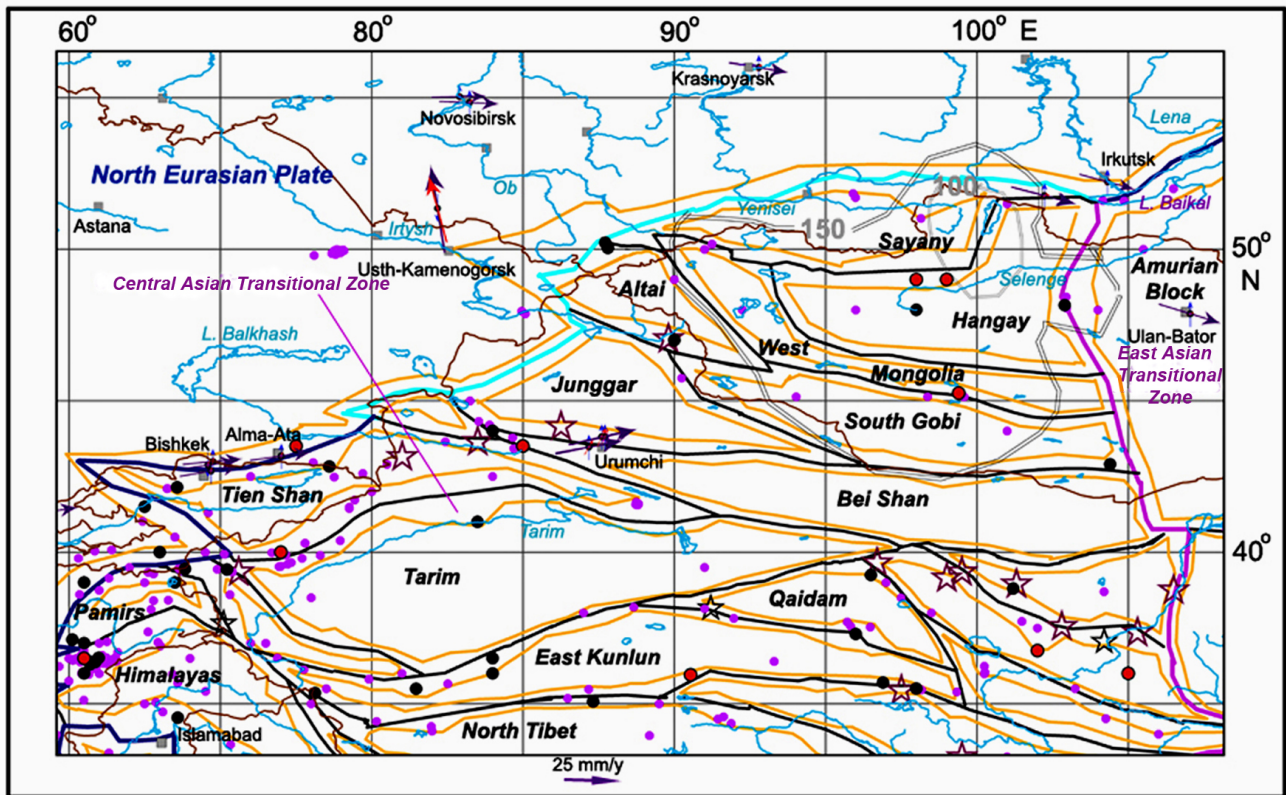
60°
80°
90°
100° E
Krasnoyarsk
Novosibirsk
Lena
Irkutsk
North Eurasian Plate
Ob
100
Yenisei
L. Baikal
Astana
Irtysh
150
Sayany
50°
N
Usth-Kamenogorsk
Selenge
Amurian Block
Central Asian Transitional Zone
Altai
Hangay
Ulan-Bator
L. Balkhash
West
East Asian Transitional Zone
Junggar
Mongolia
South Gobi
Bishkek
Alma-Ata
Urumchi
Tien Shan
Bei Shan
Tarim
40°
Tarim
Qaidam
Pamirs
East Kunlun
Himalayas
Islamabad
North Tibet
25 mm/y